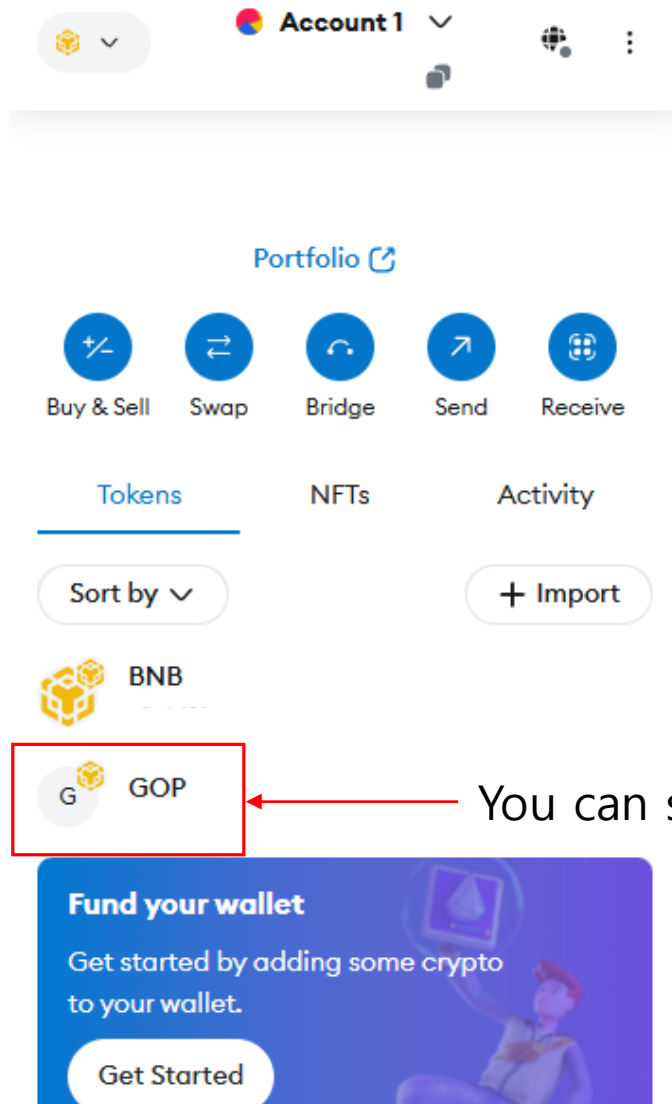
Account 1

Portfolio

Buy & Sell Swap Bridge Send Receive

Tokens NFTs Activity

Sort by

+ Import

BNB

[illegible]

G GOP

You can s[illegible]

Fund your wallet

Get started by adding some crypto to your wallet.

Get Started